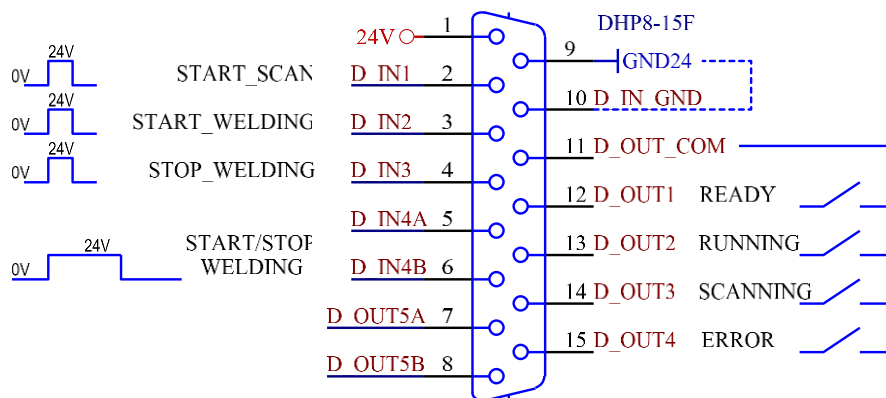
24V 1
DHP8-15F
0V 24V START_SCAN D_IN1 2
9 GND24
0V 24V START_WELDING D_IN2 3
10 D_IN_GND
11 D_OUT_COM
0V 24V STOP_WELDING D_IN3 4
12 D_OUT1 READY
D_IN4A 5
0V 24V START/STOP WELDING D_IN4B 6
13 D_OUT2 RUNNING
14 D_OUT3 SCANNING
D_OUT5A 7
15 D_OUT4 ERROR
D_OUT5B 8